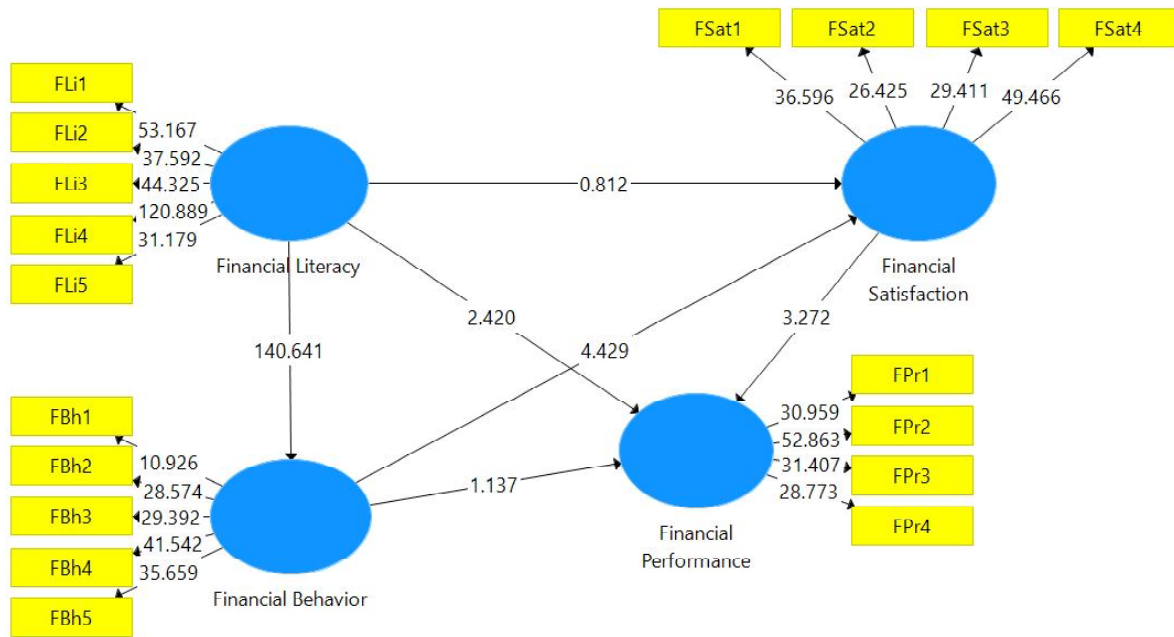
FSat1
FSat2
FSat3
FSat4
36.596
26.425
29.411
49.466
FLi1
FLi2
FLi3
FLi4
FLi5
53.167
37.592
44.325
120.889
31.179
0.812
Financial Literacy
Financial Satisfaction
2.420
3.272
140.641
4.429
FPr1
FPr2
FPr3
FPr4
30.959
52.863
31.407
28.773
FBh1
FBh2
FBh3
FBh4
FBh5
10.926
28.574
29.392
41.542
35.659
1.137
Financial Performance
Financial Behavior